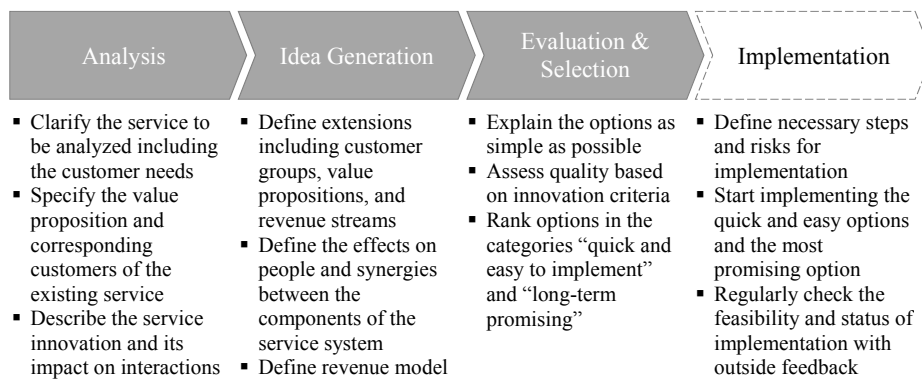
Analysis

Idea Generation

Evaluation & Selection

Implementation

▪ Clarify the service to be analyzed including the customer needs
▪ Specify the value proposition and corresponding customers of the existing service
▪ Describe the service innovation and its impact on interactions

▪ Define extensions including customer groups, value propositions, and revenue streams
▪ Define the effects on people and synergies between the components of the service system
▪ Define revenue model

▪ Explain the options as simple as possible
▪ Assess quality based on innovation criteria
▪ Rank options in the categories “quick and easy to implement” and “long-term promising”

▪ Define necessary steps and risks for implementation
▪ Start implementing the quick and easy options and the most promising option
▪ Regularly check the feasibility and status of implementation with outside feedback